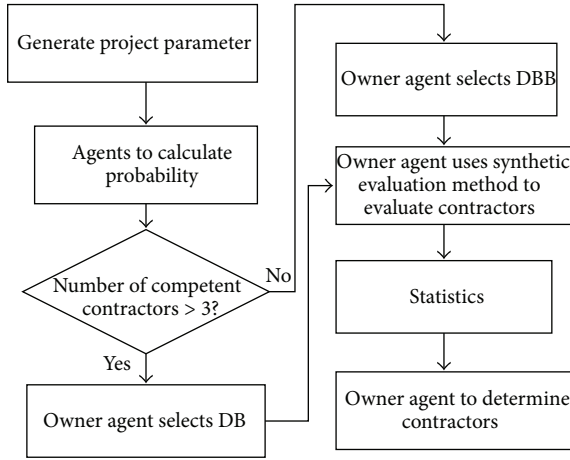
Generate project parameter

Agents to calculate probability

Number of competent contractors > 3?

No

Yes

Owner agent selects DB

Owner agent selects DBB

Owner agent uses synthetic evaluation method to evaluate contractors

Statistics

Owner agent to determine contractors